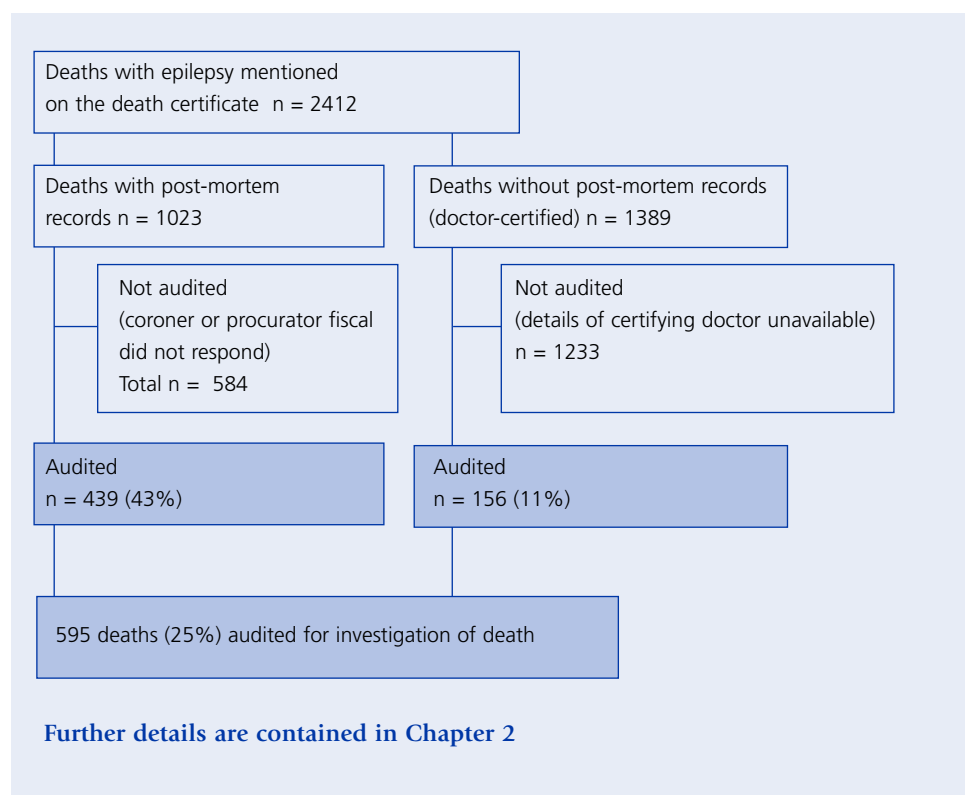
Deaths with epilepsy mentioned on the death certificate n = 2412

Deaths with post-mortem records n = 1023

Deaths without post-mortem records (doctor-certified) n = 1389

Not audited (coroner or procurator fiscal did not respond) Total n = 584

Not audited (details of certifying doctor unavailable) n = 1233

Audited n = 439 (43%)

Audited n = 156 (11%)

595 deaths (25%) audited for investigation of death

Further details are contained in Chapter 2